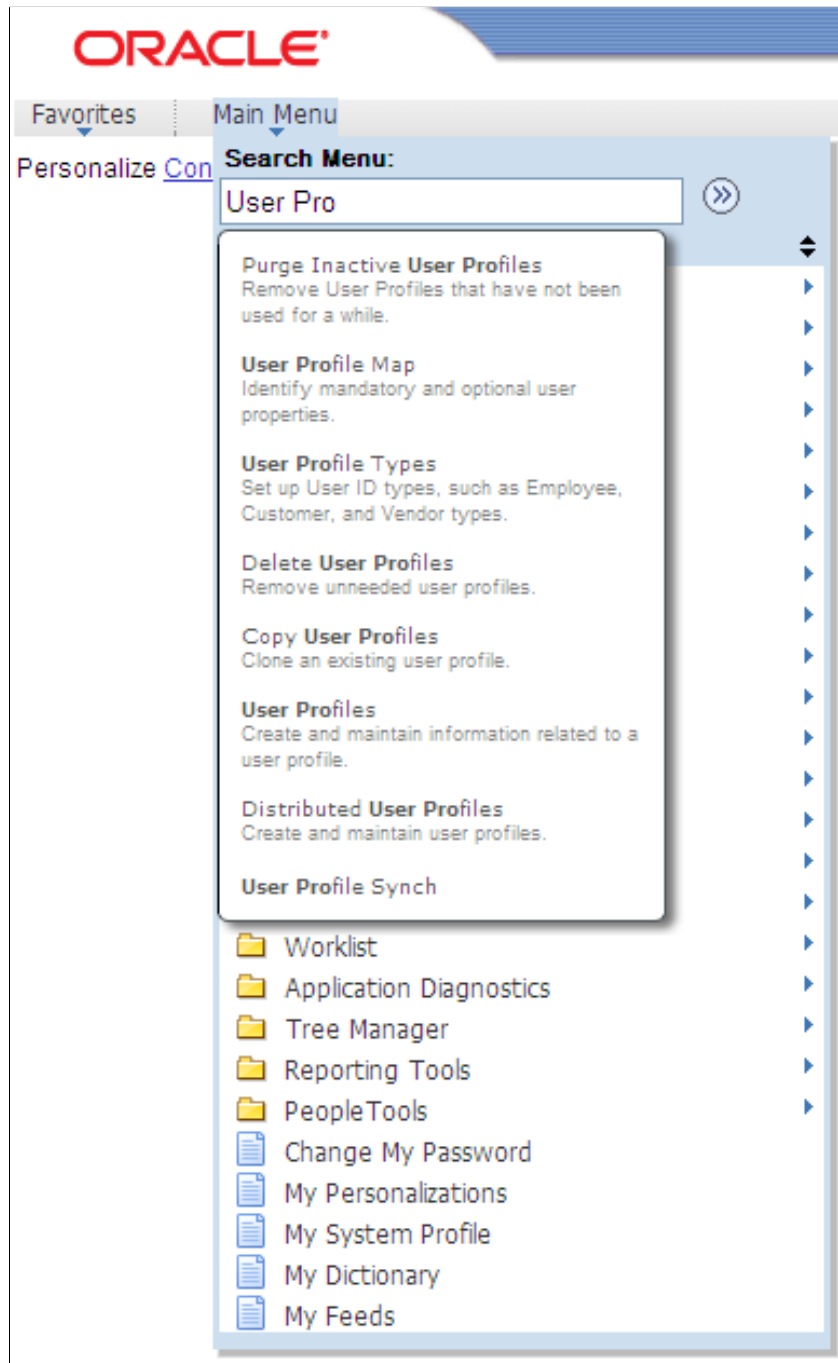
ORACLE

Favorites Main Menu

Personalize Con

Search Menu:

User Pro

Purge Inactive User Profiles
Remove User Profiles that have not been used for a while.

User Profile Map
Identify mandatory and optional user properties.

User Profile Types
Set up User ID types, such as Employee, Customer, and Vendor types.

Delete User Profiles
Remove unneeded user profiles.

Copy User Profiles
Clone an existing user profile.

User Profiles
Create and maintain information related to a user profile.

Distributed User Profiles
Create and maintain user profiles.

User Profile Synch

Worklist
Application Diagnostics
Tree Manager
Reporting Tools
PeopleTools
Change My Password
My Personalizations
My System Profile
My Dictionary
My Feeds